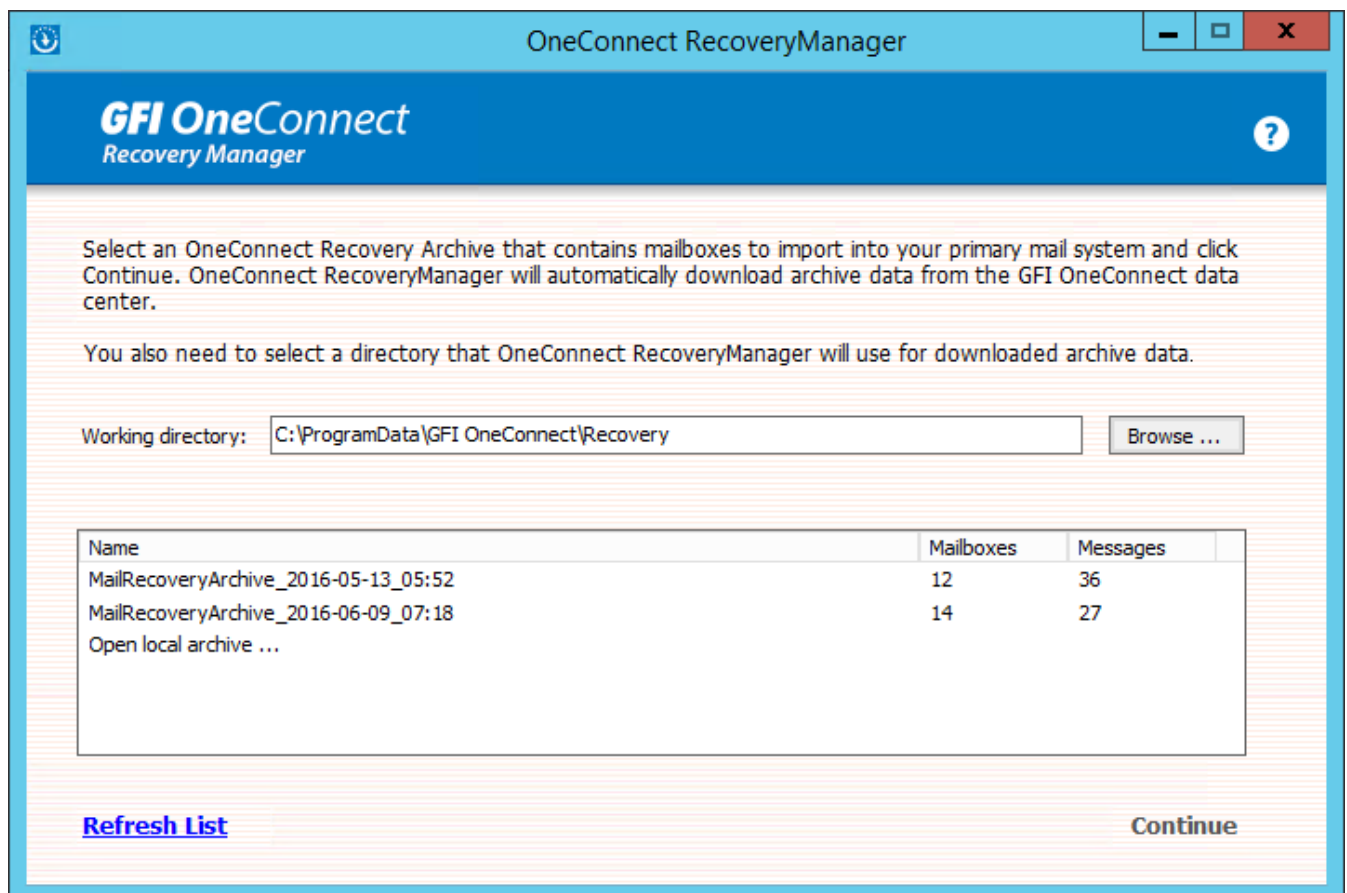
OneConnect RecoveryManager

GFI OneConnect
Recovery Manager

?

Select an OneConnect Recovery Archive that contains mailboxes to import into your primary mail system and click Continue. OneConnect RecoveryManager will automatically download archive data from the GFI OneConnect data center.

You also need to select a directory that OneConnect RecoveryManager will use for downloaded archive data.

Working directory: C:\ProgramData\GFI OneConnect\Recovery

Browse ...

| Name | Mailboxes | Messages |
|---|---|---|
| MailRecoveryArchive_2016-05-13_05:52 | 12 | 36 |
| MailRecoveryArchive_2016-06-09_07:18 | 14 | 27 |
| Open local archive ... | | |

Refresh List

Continue